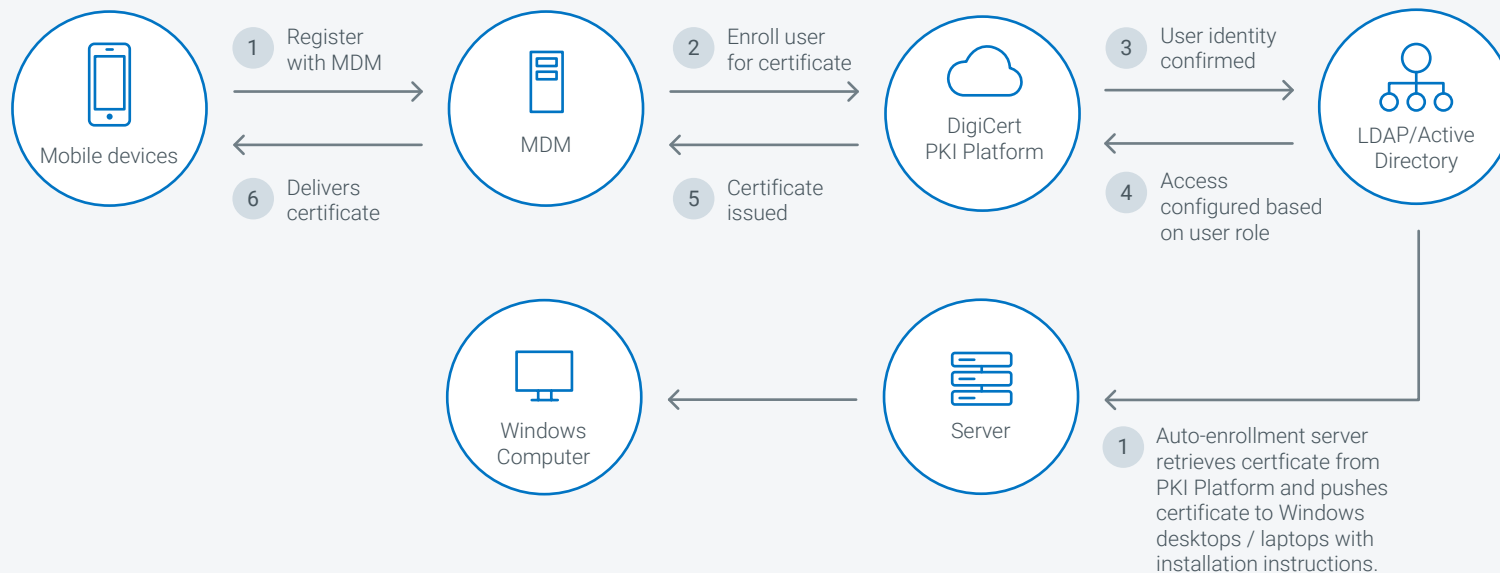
Mobile devices

1 Register with MDM

6 Delivers certificate

MDM

2 Enroll user for certificate

5 Certificate issued

DigiCert PKI Platform

3 User identity confirmed

4 Access configured based on user role

LDAP/Active Directory

Windows Computer

Server

1 Auto-enrollment server retrieves certficate from PKI Platform and pushes certificate to Windows desktops / laptops with installation instructions.